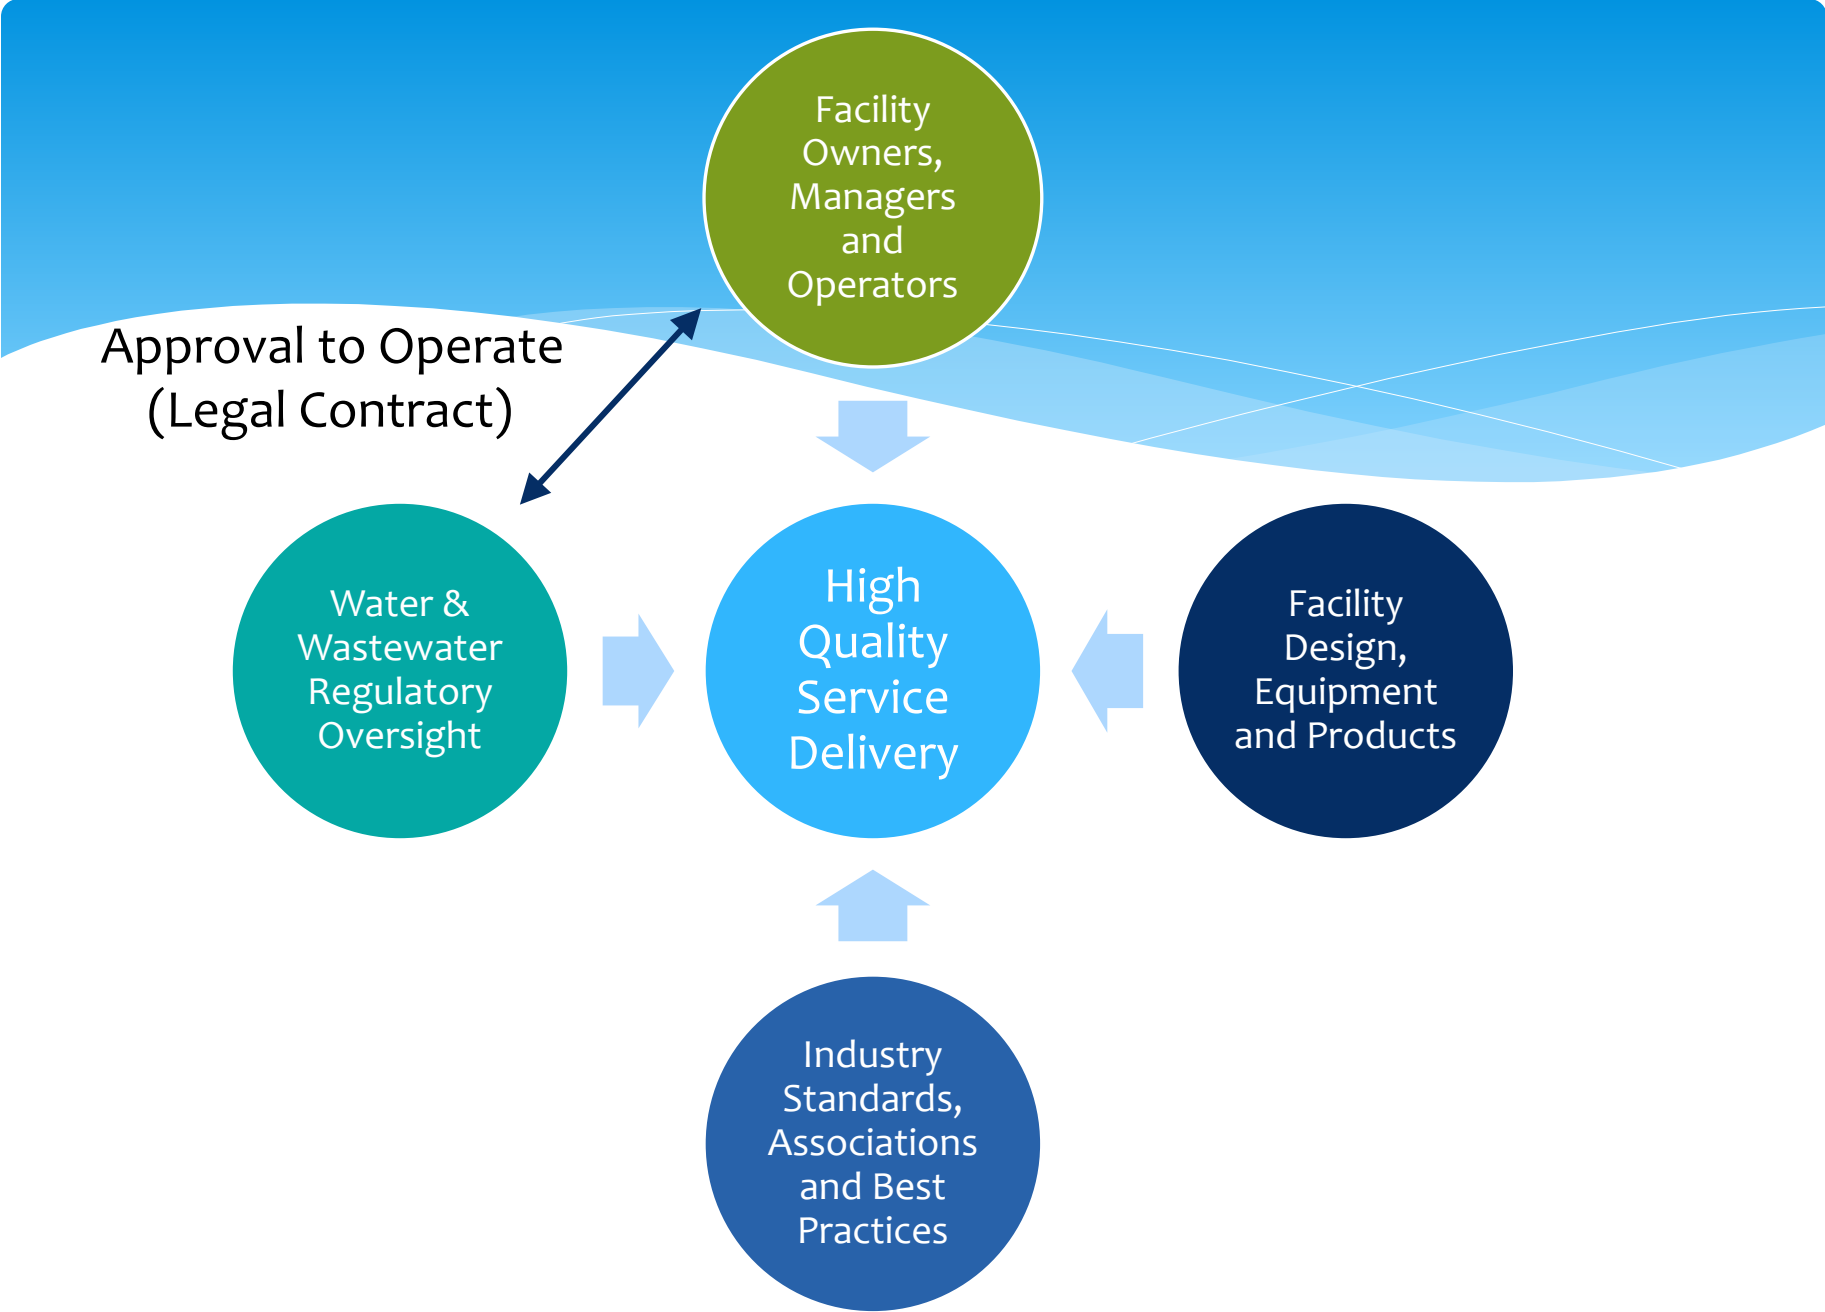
Facility Owners, Managers and Operators

Approval to Operate (Legal Contract)

Water & Wastewater Regulatory Oversight

High Quality Service Delivery

Facility Design, Equipment and Products

Industry Standards, Associations and Best Practices